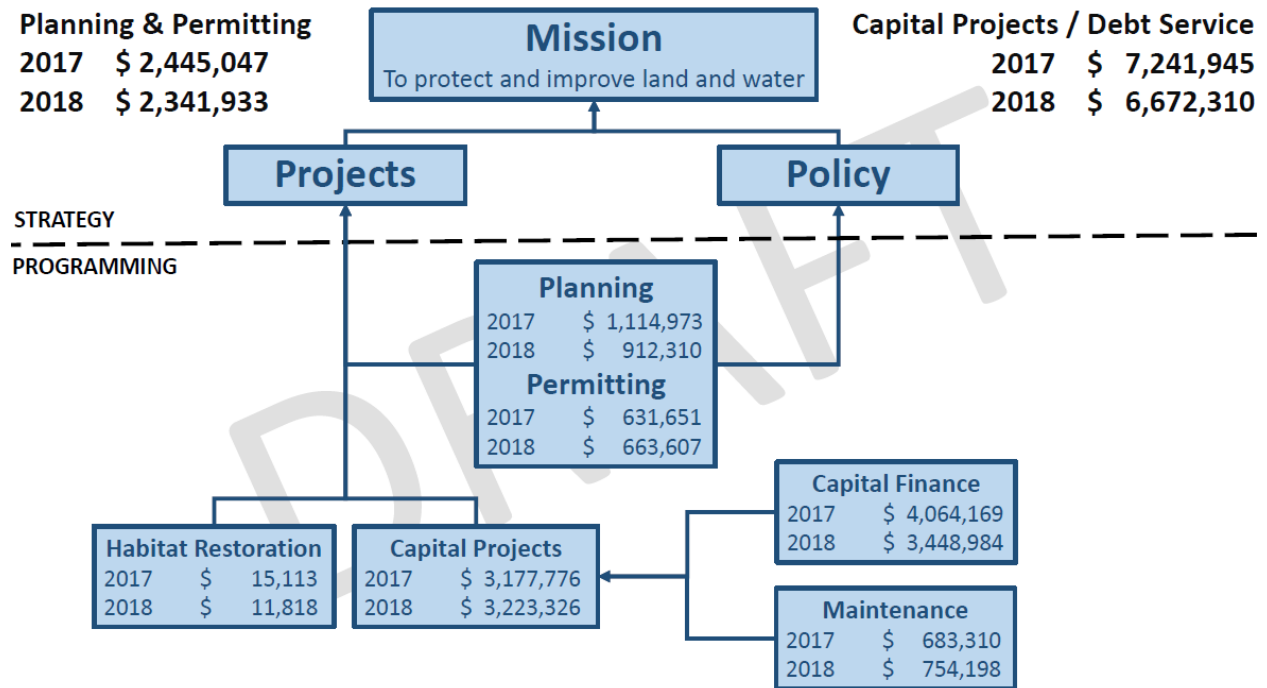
Planning & Permitting
2017 $ 2,445,047
2018 $ 2,341,933

Mission
To protect and improve land and water

Capital Projects / Debt Service
2017 $ 7,241,945
2018 $ 6,672,310

Projects

Policy

STRATEGY

PROGRAMMING

Planning
2017 $ 1,114,973
2018 $ 912,310

Permitting
2017 $ 631,651
2018 $ 663,607

Capital Finance
2017 $ 4,064,169
2018 $ 3,448,984

Habitat Restoration
2017 $ 15,113
2018 $ 11,818

Capital Projects
2017 $ 3,177,776
2018 $ 3,223,326

Maintenance
2017 $ 683,310
2018 $ 754,198

DRAFT